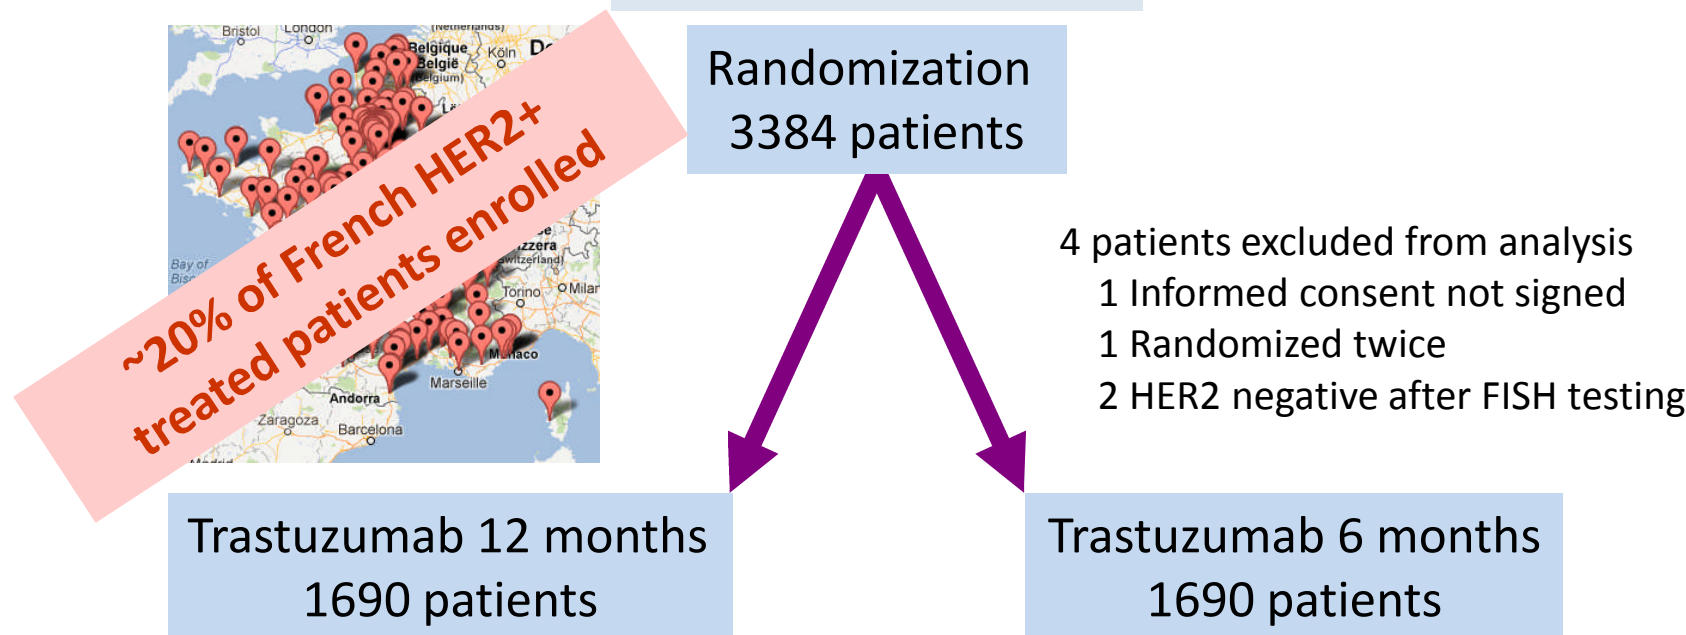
Bristol London (Netherlands)
Belgique België (Belgium) Köln De
Bay of Bis
zzera witzerland)
Torino Milar
Monaco
Marseille
Andorra
Zaragoza Barcelona

~20% of French HER2+ treated patients enrolled

Randomization
3384 patients

4 patients excluded from analysis
1 Informed consent not signed
1 Randomized twice
2 HER2 negative after FISH testing

Trastuzumab 12 months
1690 patients

Trastuzumab 6 months
1690 patients